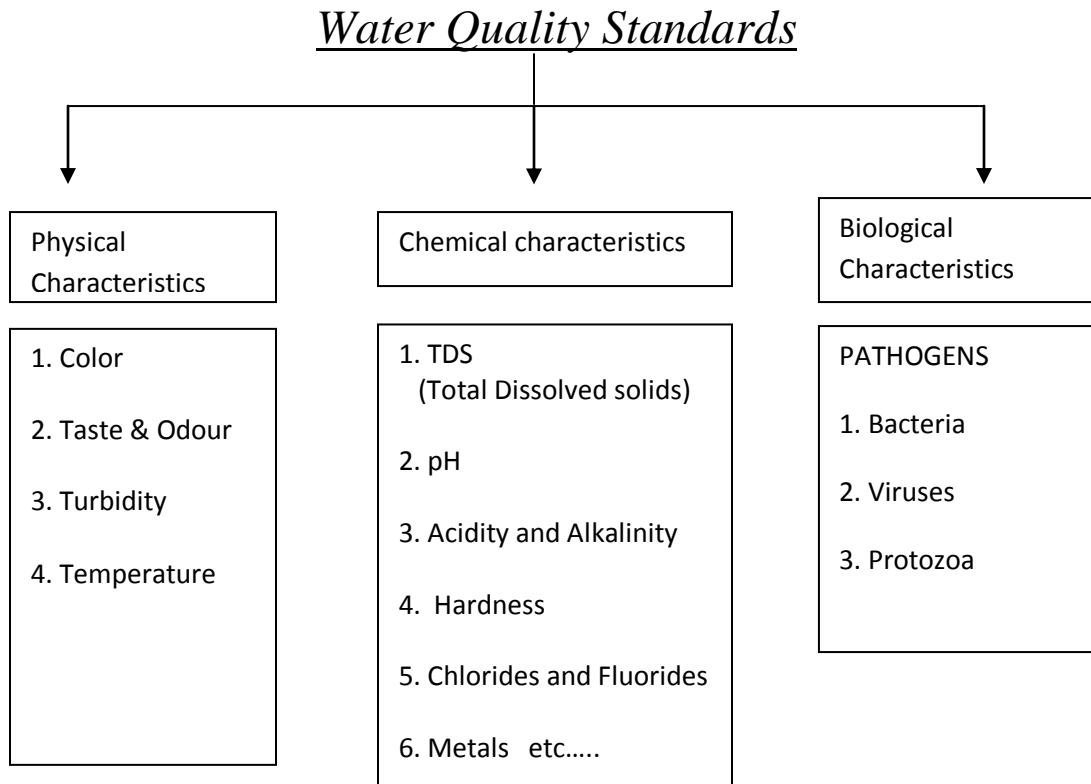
Water Quality Standards

Physical Characteristics

1. Color

2. Taste & Odour

3. Turbidity

4. Temperature

Chemical characteristics

1. TDS (Total Dissolved solids)

2. pH

3. Acidity and Alkalinity

4. Hardness

5. Chlorides and Fluorides

6. Metals etc…..

Biological Characteristics

PATHOGENS

1. Bacteria

2. Viruses

3. Protozoa